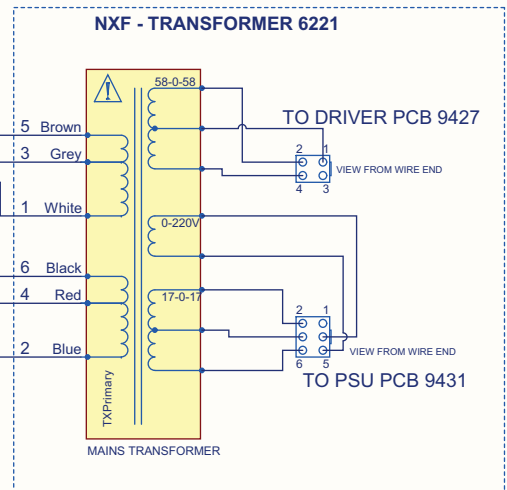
NXF - TRANSFORMER 6221

58-0-58

TO DRIVER PCB 9427

5 Brown

3 Grey

2 1

4 3

VIEW FROM WIRE END

1 White

0-220V

6 Black

4 Red

17-0-17

2 1

6 5

VIEW FROM WIRE END

2 Blue

TO PSU PCB 9431

TXPrimary

MAINS TRANSFORMER